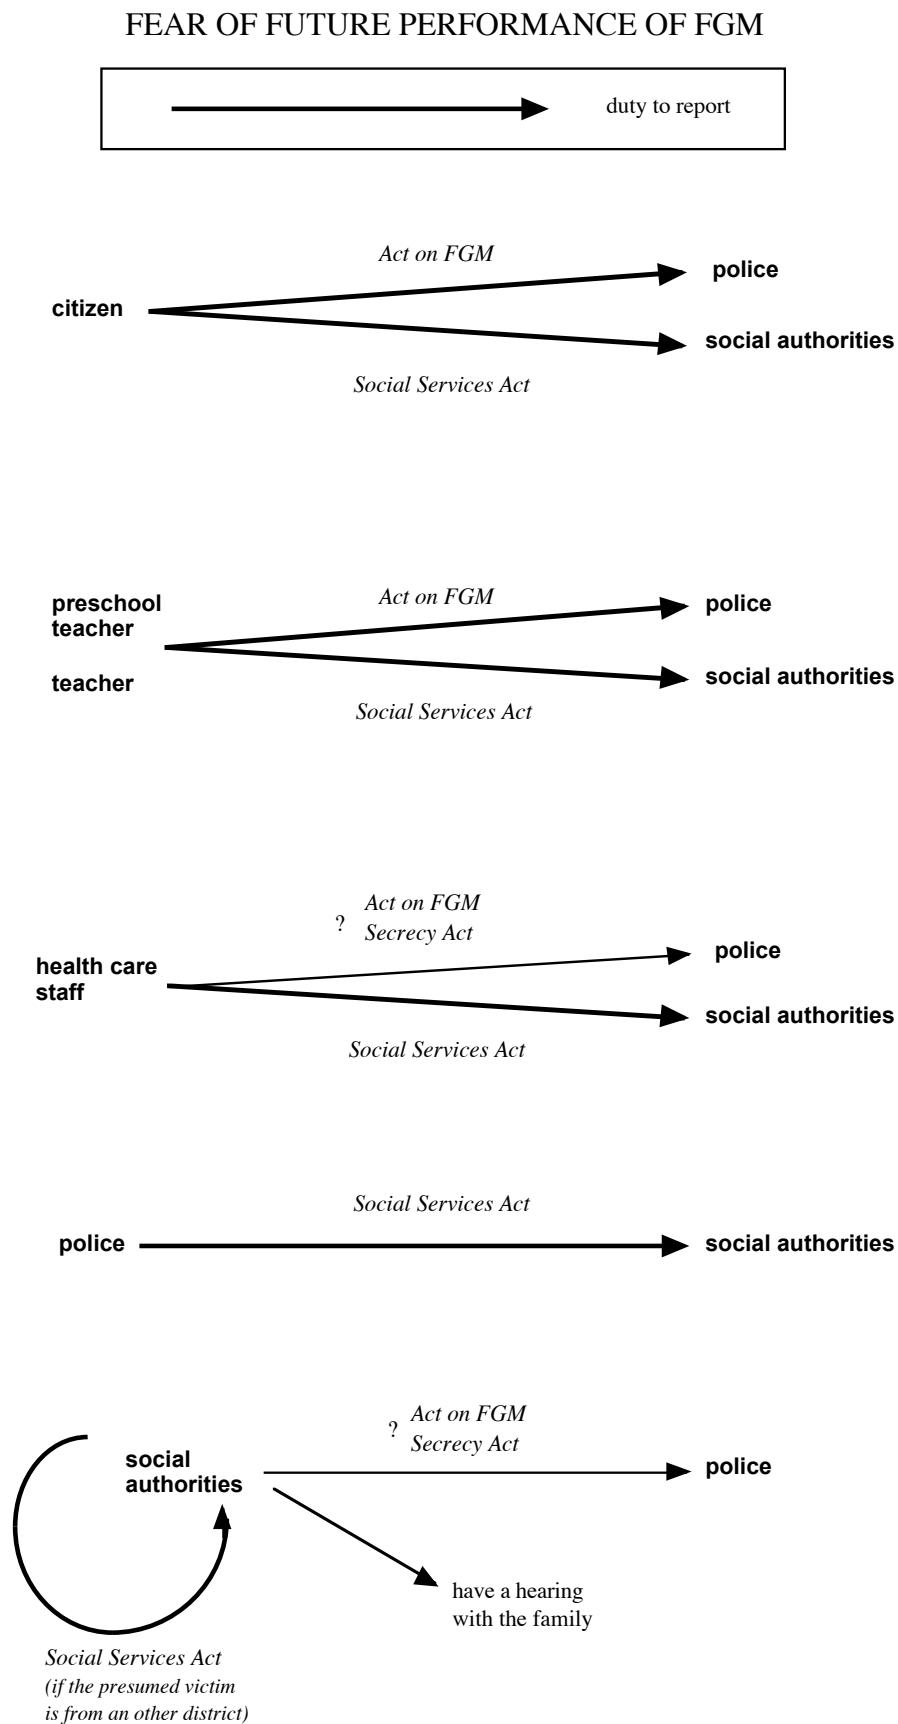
FEAR OF FUTURE PERFORMANCE OF FGM

duty to report

Act on FGM

citizen

police

social authorities

Social Services Act

preschool teacher

teacher

Act on FGM

police

social authorities

Social Services Act

? Act on FGM
Secrecy Act

health care staff

police

social authorities

Social Services Act

Social Services Act

police

social authorities

social authorities

? Act on FGM
Secrecy Act

police

have a hearing with the family

Social Services Act
(if the presumed victim is from an other district)